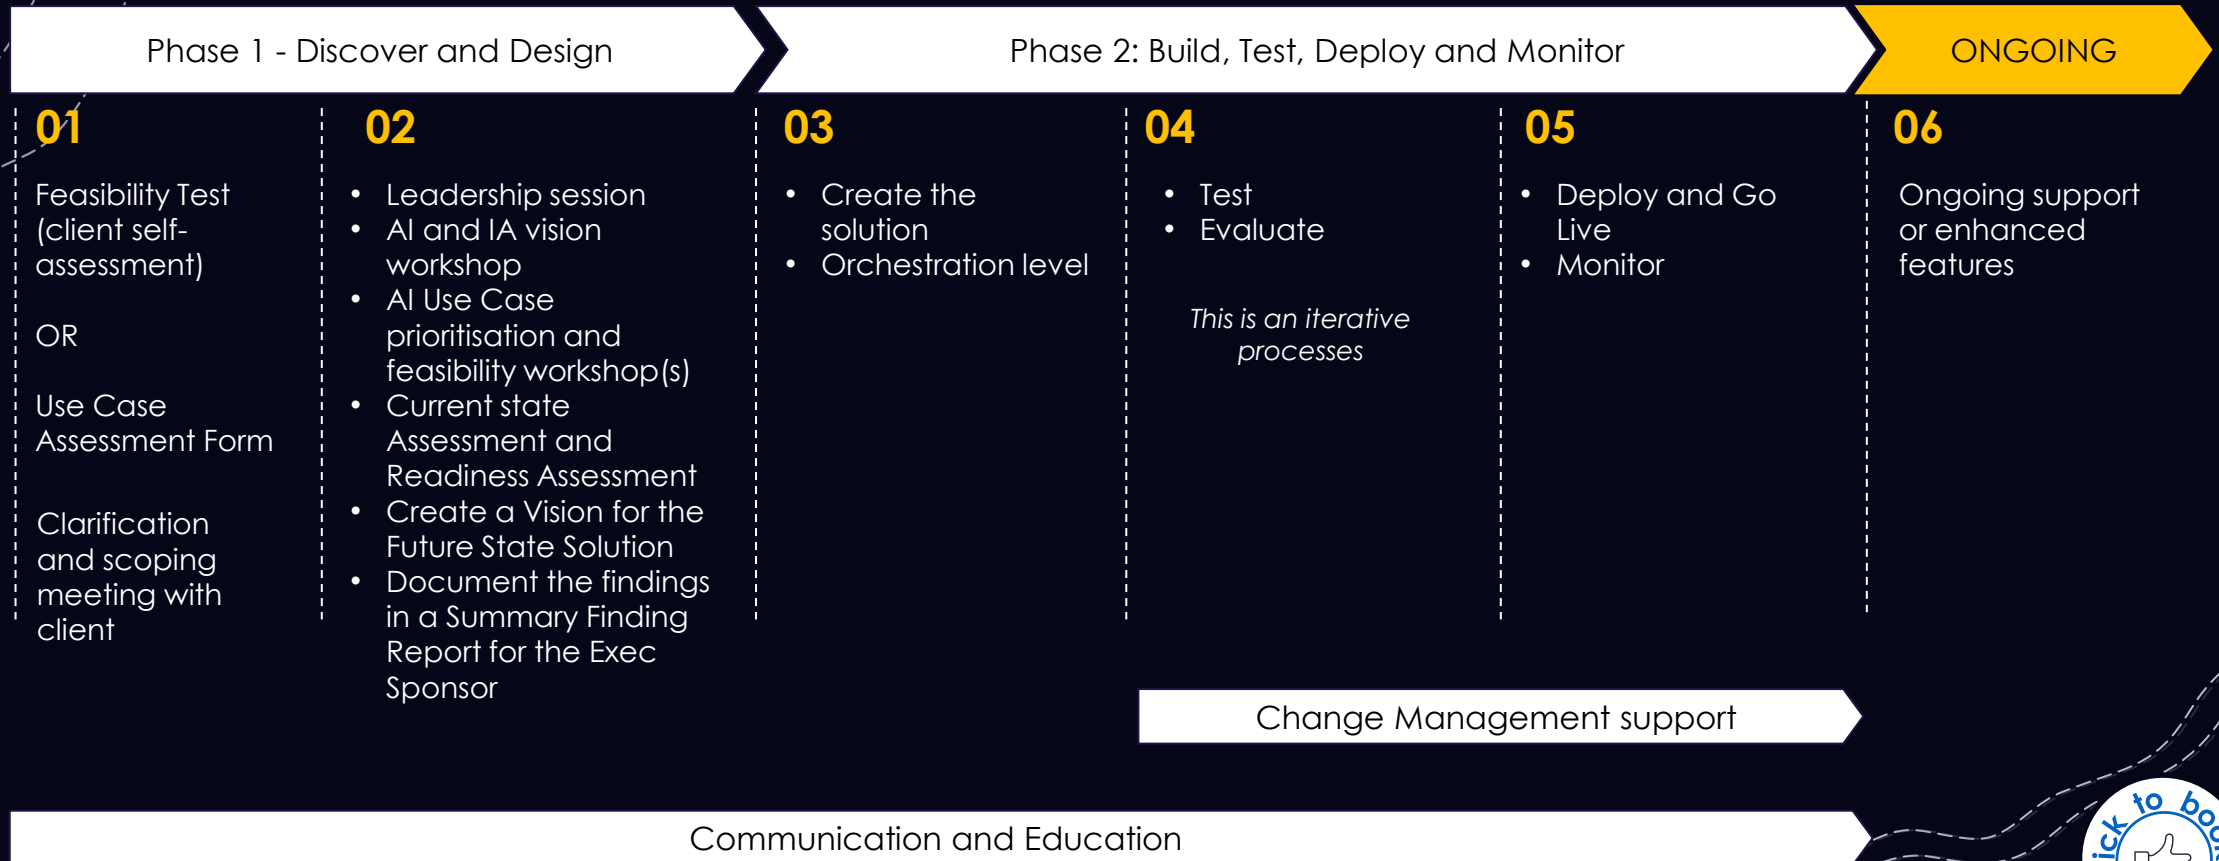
Phase 1 - Discover and Design

Phase 2: Build, Test, Deploy and Monitor

ONGOING

01

Feasibility Test (client self-assessment)

OR

Use Case Assessment Form

Clarification and scoping meeting with client

02

- Leadership session
- AI and IA vision workshop
- AI Use Case prioritisation and feasibility workshop(s)
- Current state Assessment and Readiness Assessment
- Create a Vision for the Future State Solution
- Document the findings in a Summary Finding Report for the Exec Sponsor

03

- Create the solution
- Orchestration level

04

- Test
- Evaluate

*This is an iterative processes*

05

- Deploy and Go Live
- Monitor

06

Ongoing support or enhanced features

Change Management support

Communication and Education

ick to boo